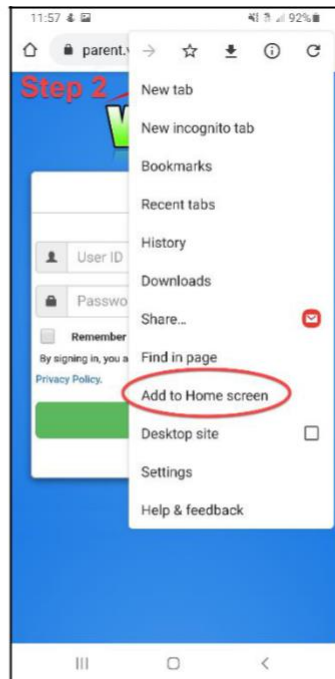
11:57
92%

parent.

Step 2

New tab

New incognito tab

Bookmarks

Recent tabs

History

Downloads

Share...

Find in page

Add to Home screen

Desktop site

Settings

Help & feedback

User ID

Passwo

Remember

By signing in, you a

Privacy Policy.